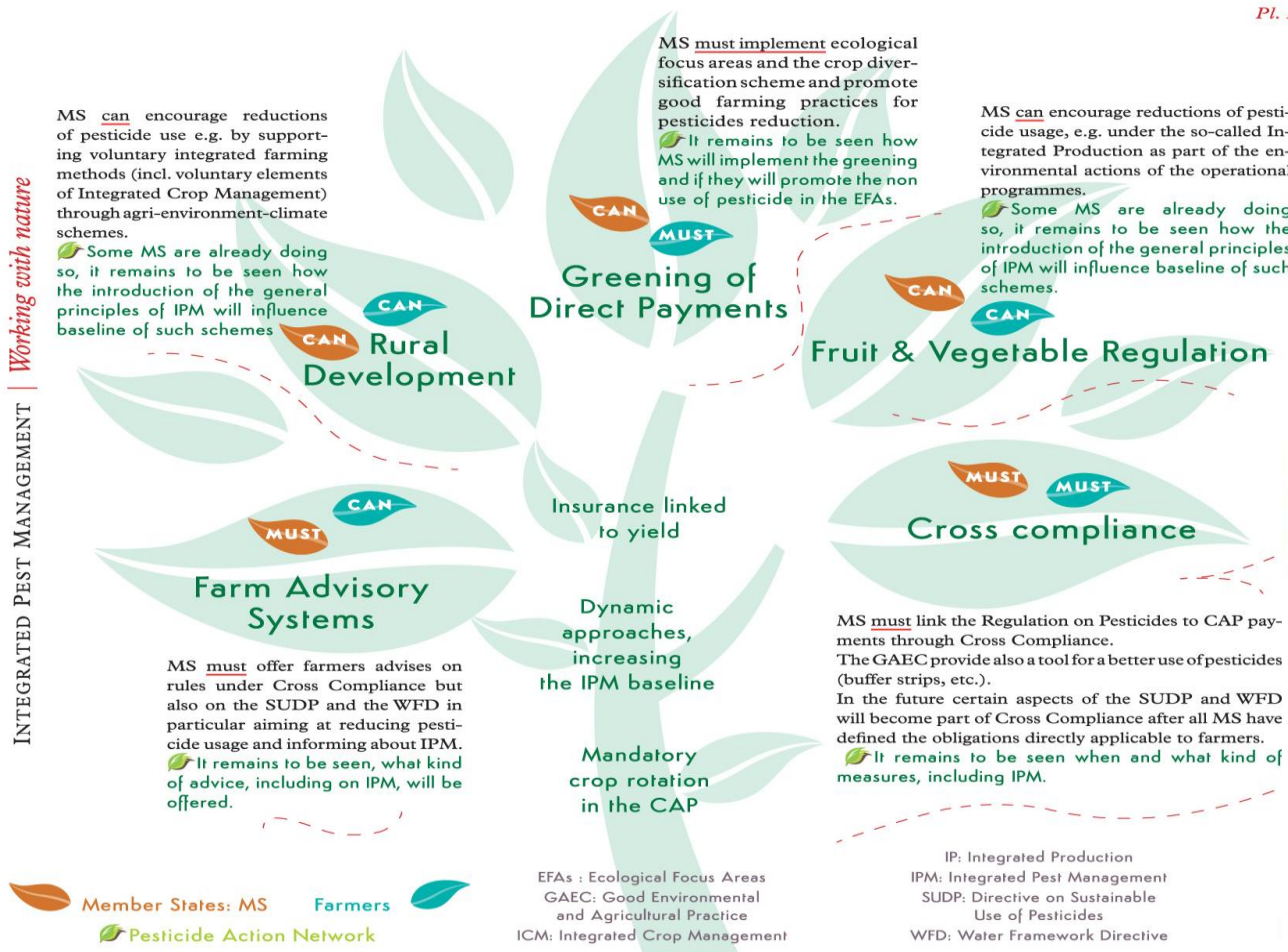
Pl. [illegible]

Integrated Pest Management | Working with nature

MS must implement ecological focus areas and the crop diversification scheme and promote good farming practices for pesticides reduction.
It remains to be seen how MS will implement the greening and if they will promote the non use of pesticide in the EFAs.

CAN MUST
Greening of Direct Payments

MS can encourage reductions of pesticide use e.g. by supporting voluntary integrated farming methods (incl. voluntary elements of Integrated Crop Management) through agri-environment-climate schemes.
Some MS are already doing so, it remains to be seen how the introduction of the general principles of IPM will influence baseline of such schemes

CAN CAN
Rural Development

MS can encourage reductions of pesticide usage, e.g. under the so-called Integrated Production as part of the environmental actions of the operational programmes.
Some MS are already doing so, it remains to be seen how the introduction of the general principles of IPM will influence baseline of such schemes.

CAN CAN
Fruit & Vegetable Regulation

MUST CAN
Farm Advisory Systems

Insurance linked to yield

Dynamic approaches, increasing the IPM baseline

Mandatory crop rotation in the CAP

MUST MUST
Cross compliance

MS must offer farmers advises on rules under Cross Compliance but also on the SUDP and the WFD in particular aiming at reducing pesticide usage and informing about IPM.
It remains to be seen, what kind of advice, including on IPM, will be offered.

MS must link the Regulation on Pesticides to CAP payments through Cross Compliance.
The GAEC provide also a tool for a better use of pesticides (buffer strips, etc.).
In the future certain aspects of the SUDP and WFD will become part of Cross Compliance after all MS have defined the obligations directly applicable to farmers.
It remains to be seen when and what kind of measures, including IPM.

Member States: MS
Farmers
Pesticide Action Network

EFAs : Ecological Focus Areas
GAEC: Good Environmental and Agricultural Practice
ICM: Integrated Crop Management

IP: Integrated Production
IPM: Integrated Pest Management
SUDP: Directive on Sustainable Use of Pesticides
WFD: Water Framework Directive